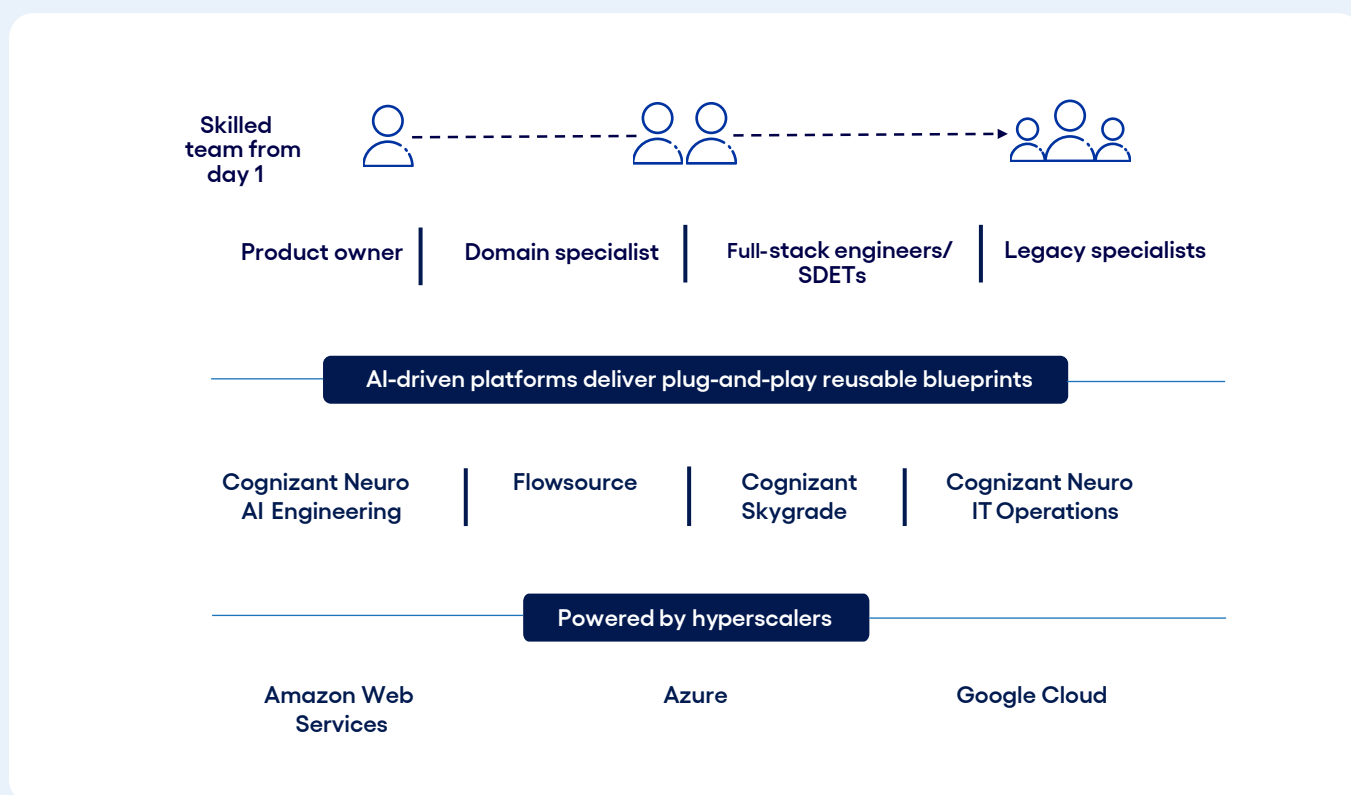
Skilled team from day 1

Product owner | Domain specialist | Full-stack engineers/ SDETs | Legacy specialists

AI-driven platforms deliver plug-and-play reusable blueprints

Cognizant Neuro AI Engineering | Flowsource | Cognizant Skygrade | Cognizant Neuro IT Operations

Powered by hyperscalers

Amazon Web Services

Azure

Google Cloud